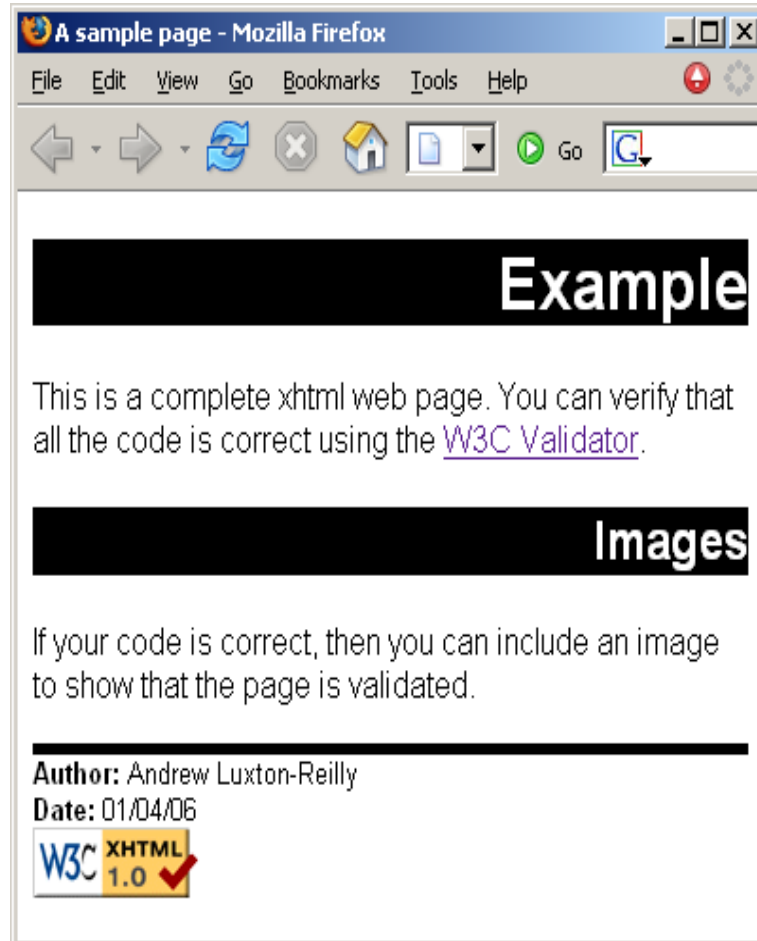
A sample page - Mozilla Firefox

File Edit View Go Bookmarks Tools Help

Go

Example

This is a complete xhtml web page. You can verify that all the code is correct using the W3C Validator.

Images

If your code is correct, then you can include an image to show that the page is validated.

**Author:** Andrew Luxton-Reilly
**Date:** 01/04/06

W3C XHTML 1.0